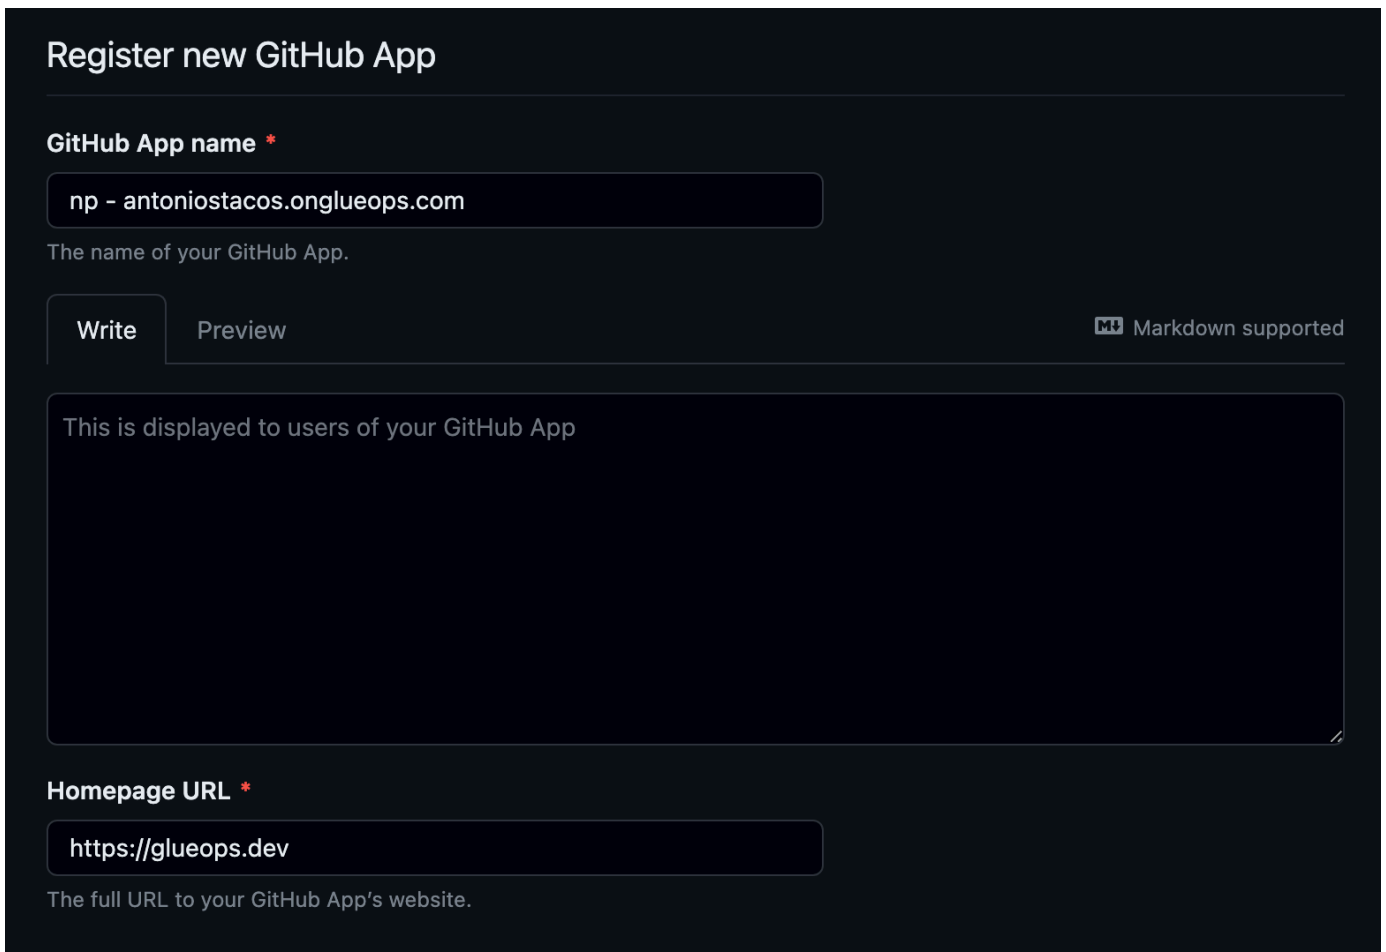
Register new GitHub App

GitHub App name *

np - antoniostacos.onglueops.com

The name of your GitHub App.

Write Preview

Markdown supported

This is displayed to users of your GitHub App

Homepage URL *

https://glueops.dev

The full URL to your GitHub App's website.